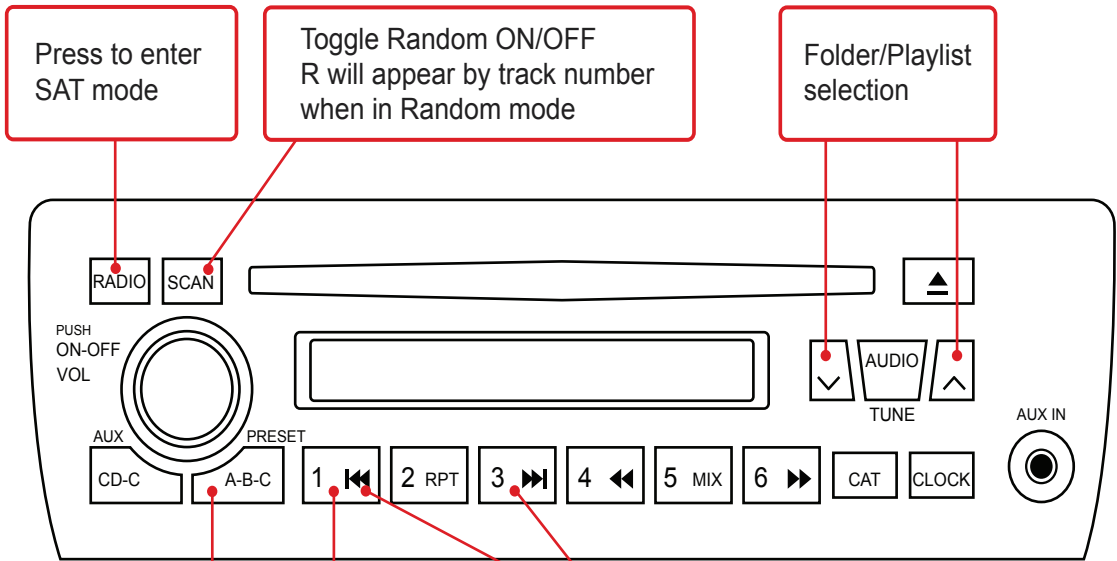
Press to enter SAT mode

Toggle Random ON/OFF
R will appear by track number when in Random mode

Folder/Playlist selection

RADIO

SCAN

PUSH
ON-OFF
VOL

AUDIO

TUNE

AUX

PRESET

AUX IN

CD-C

A-B-C

1 ⏮

2 RPT

3 ⏭

4 ◀◀

5 MIX

6 ▶▶

CAT

CLOCK